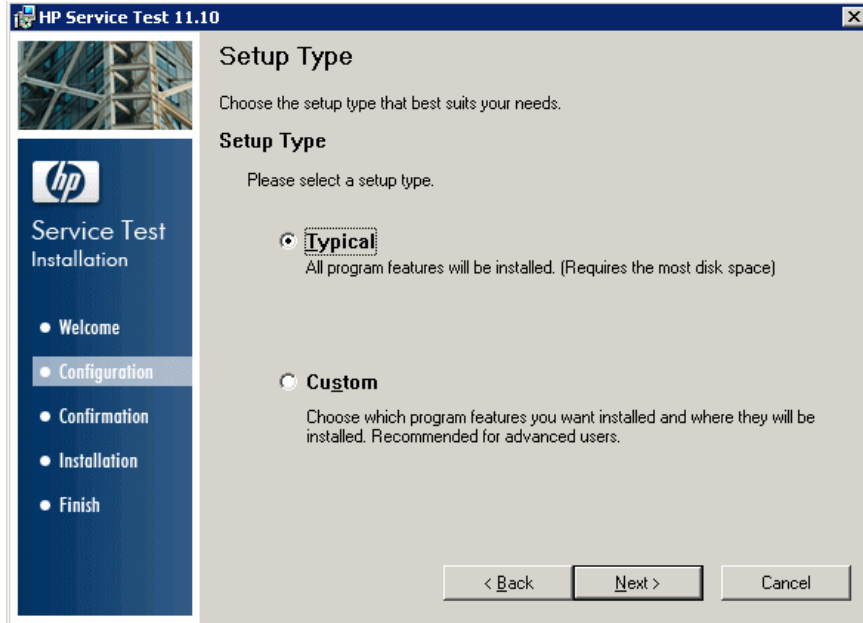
HP Service Test 11.10

hp

Service Test
Installation

Welcome
Configuration
Confirmation
Installation
Finish

Setup Type

Choose the setup type that best suits your needs.

Setup Type

Please select a setup type.

Typical
All program features will be installed. (Requires the most disk space)

Custom
Choose which program features you want installed and where they will be installed. Recommended for advanced users.

< Back
Next >
Cancel